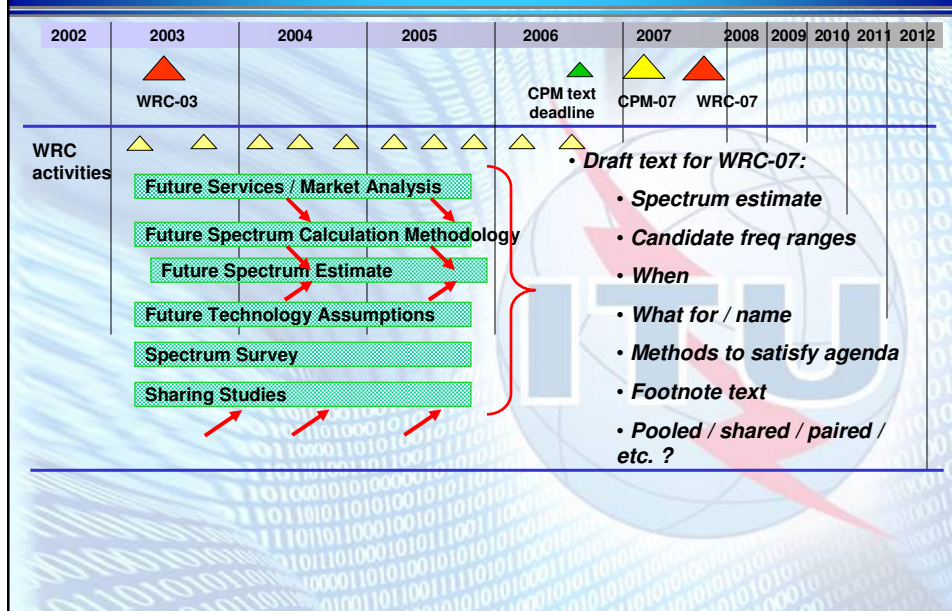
| 2002 | 2003 | 2004 | 2005 | 2006 | 2007 | 2008 | 2009 | 2010 | 2011 | 2012 |
|---|---|---|---|---|---|---|---|---|---|---|

WRC-03

CPM text deadline

CPM-07

WRC-07

WRC activities

Future Services / Market Analysis

Future Spectrum Calculation Methodology

Future Spectrum Estimate

Future Technology Assumptions

Spectrum Survey

Sharing Studies

• Draft text for WRC-07:

• Spectrum estimate

• Candidate freq ranges

• When

• What for / name

• Methods to satisfy agenda

• Footnote text

• Pooled / shared / paired / etc. ?

ITU